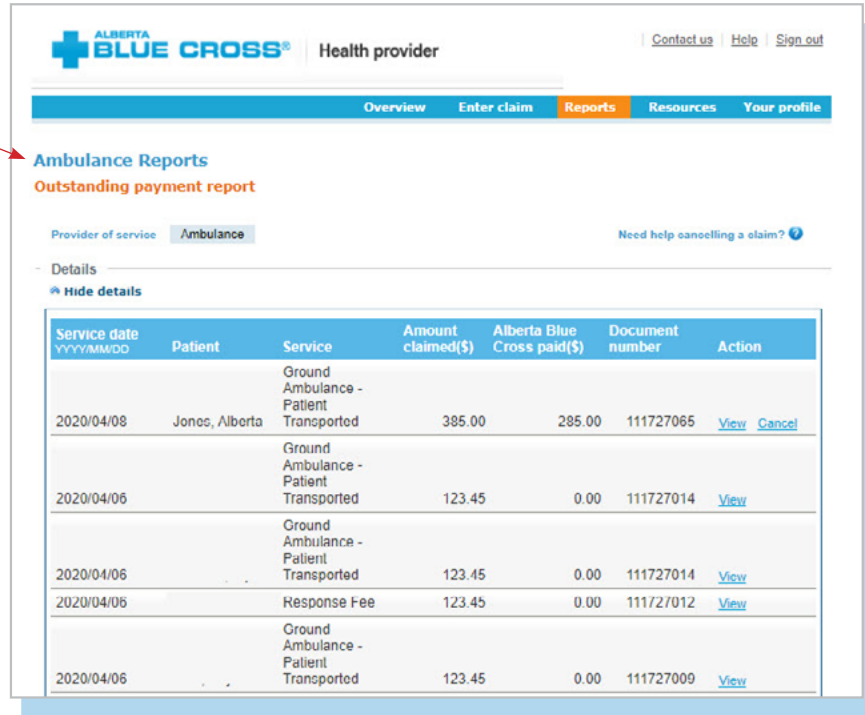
ALBERTA BLUE CROSS® Health provider

Contact us | Help | Sign out

Overview Enter claim Reports Resources Your profile

Ambulance Reports

Outstanding payment report

Provider of service Ambulance

Need help cancelling a claim?

Details

Hide details

| Service date YYYY/MM/DD | Patient | Service | Amount claimed($) | Alberta Blue Cross paid($) | Document number | Action |
|---|---|---|---|---|---|---|
| 2020/04/08 | Jones, Alberta | Ground Ambulance - Patient Transported | 385.00 | 285.00 | 111727065 | View Cancel |
| 2020/04/06 | | Ground Ambulance - Patient Transported | 123.45 | 0.00 | 111727014 | View |
| 2020/04/06 | | Ground Ambulance - Patient Transported | 123.45 | 0.00 | 111727014 | View |
| 2020/04/06 | | Response Fee | 123.45 | 0.00 | 111727012 | View |
| 2020/04/06 | | Ground Ambulance - Patient Transported | 123.45 | 0.00 | 111727009 | View |